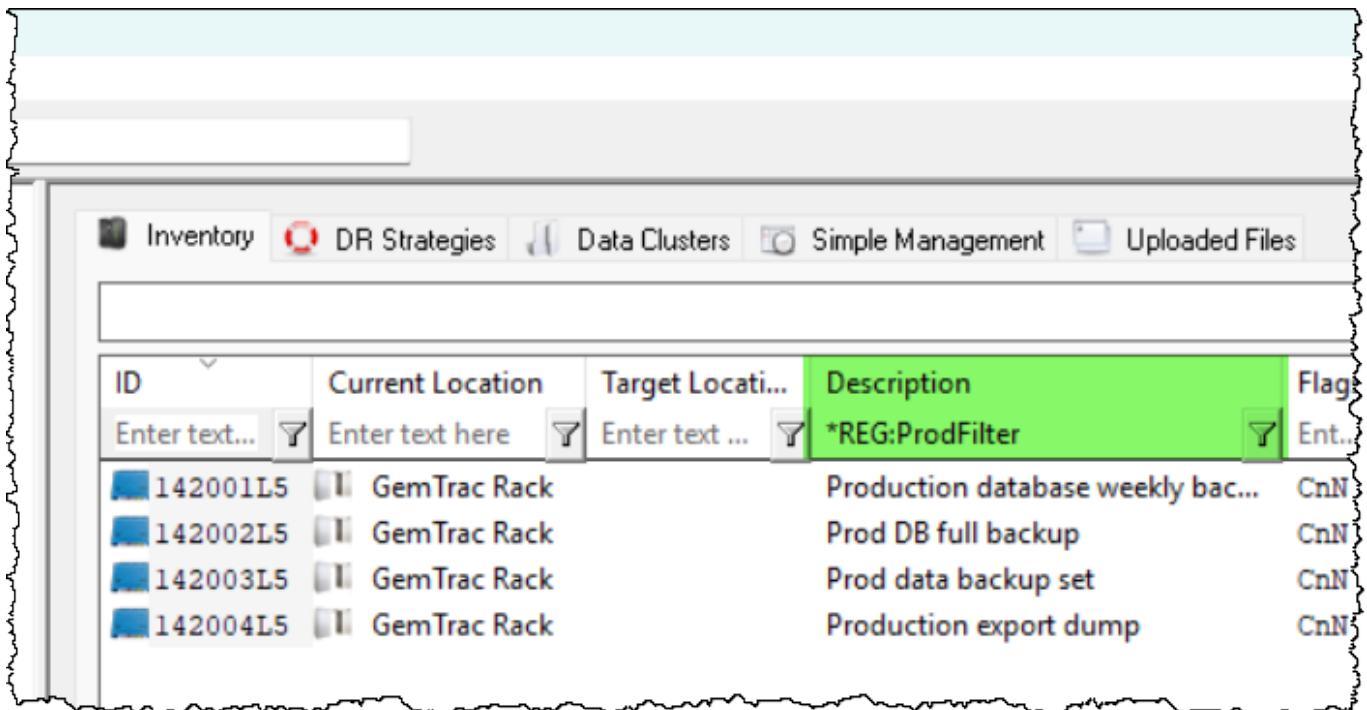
Inventory | DR Strategies | Data Clusters | Simple Management | Uploaded Files

| ID | Current Location | Target Locati... | Description | Flag |
|---|---|---|---|---|
| Enter text... | Enter text here | Enter text ... | *REG:ProdFilter | Ent |
| 142001L5 | GemTrac Rack | | Production database weekly bac... | CnN |
| 142002L5 | GemTrac Rack | | Prod DB full backup | CnN |
| 142003L5 | GemTrac Rack | | Prod data backup set | CnN |
| 142004L5 | GemTrac Rack | | Production export dump | CnN |